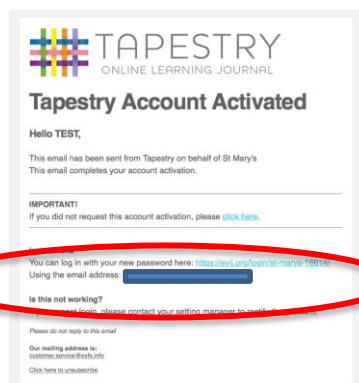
TAPESTRY
ONLINE LEARNING JOURNAL

Tapestry Account Activated

Hello TEST,

This email has been sent from Tapestry on behalf of St Mary's
This email completes your account activation.

IMPORTANT!
If you did not request this account activation, please click here.

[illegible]
You can log in with your new password here: https://eyli.org/login/st-marys-16814/
Using the email address: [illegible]

Is this not working?
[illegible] login, please contact your setting manager to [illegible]

Please do not reply to this email

Our mailing address is:
customer.service@eyfs.info

Click here to unsubscribe